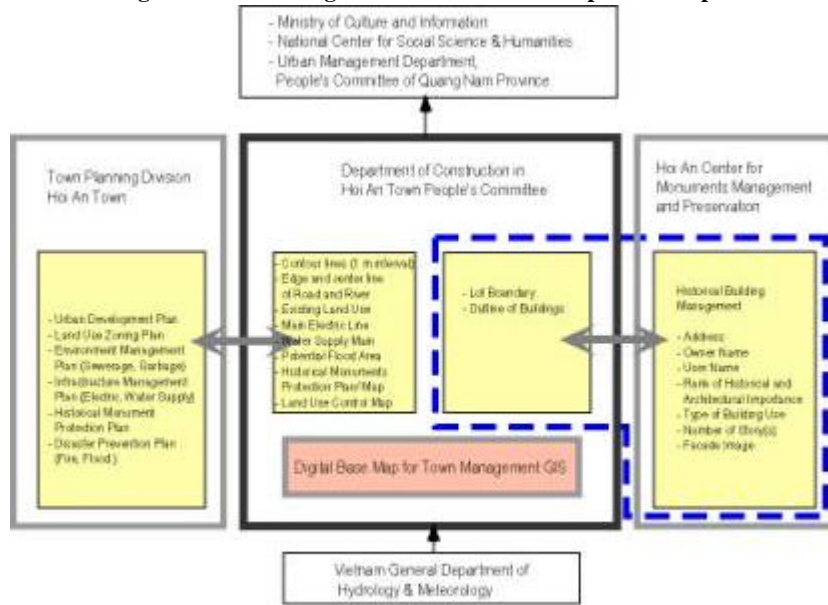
- Ministry of Culture and Information
- National Center for Social Science & Humanities
- Urban Management Department, People's Committee of Quang Nam Province

Town Planning Division Hoi An Town

- Urban Development Plan
- Land Use Zoning Plan
- Environment Management Plan (Sewerage, Garbage)
- Infrastructure Management Plan (Electric, Water Supply)
- Historical Monument Protection Plan
- Disaster Prevention Plan (Fire, Flood)

Department of Construction in Hoi An Town People's Committee

- Contour lines (1 m interval)
- Edge and center line of Road and River
- Existing Land Use
- Main Electric Line
- Water Supply Main
- Potential Flood Area
- Historical Monuments Protection Plan/Map
- Land Use Control Map

- Lot Boundary
- Outline of Buildings

Digital Base Map for Town Management GIS

Hoi An Center for Monuments Management and Preservation

Historical Building Management
- Address
- Owner Name
- User Name
- Rank of Historical and Architectural Importance
- Type of Building Use
- Number of Story(s)
- Facade Image

Vietnam General Department of Hydrology & Meteorology